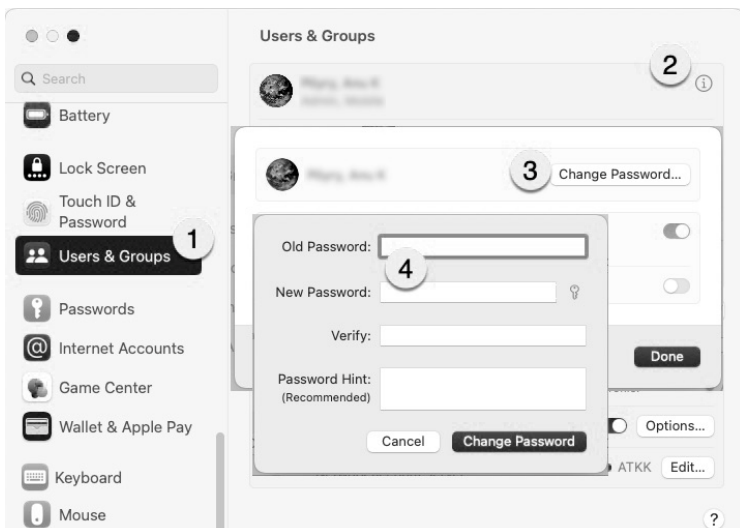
Search
Battery
Lock Screen
Touch ID & Password
Users & Groups
1
Passwords
Internet Accounts
Game Center
Wallet & Apple Pay
Keyboard
Mouse

Users & Groups
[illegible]
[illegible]
2
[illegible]
3
Change Password...
Old Password:
4
New Password:
Verify:
Password Hint:
(Recommended)
Cancel
Change Password
Done
Options...
ATKK
Edit...
?